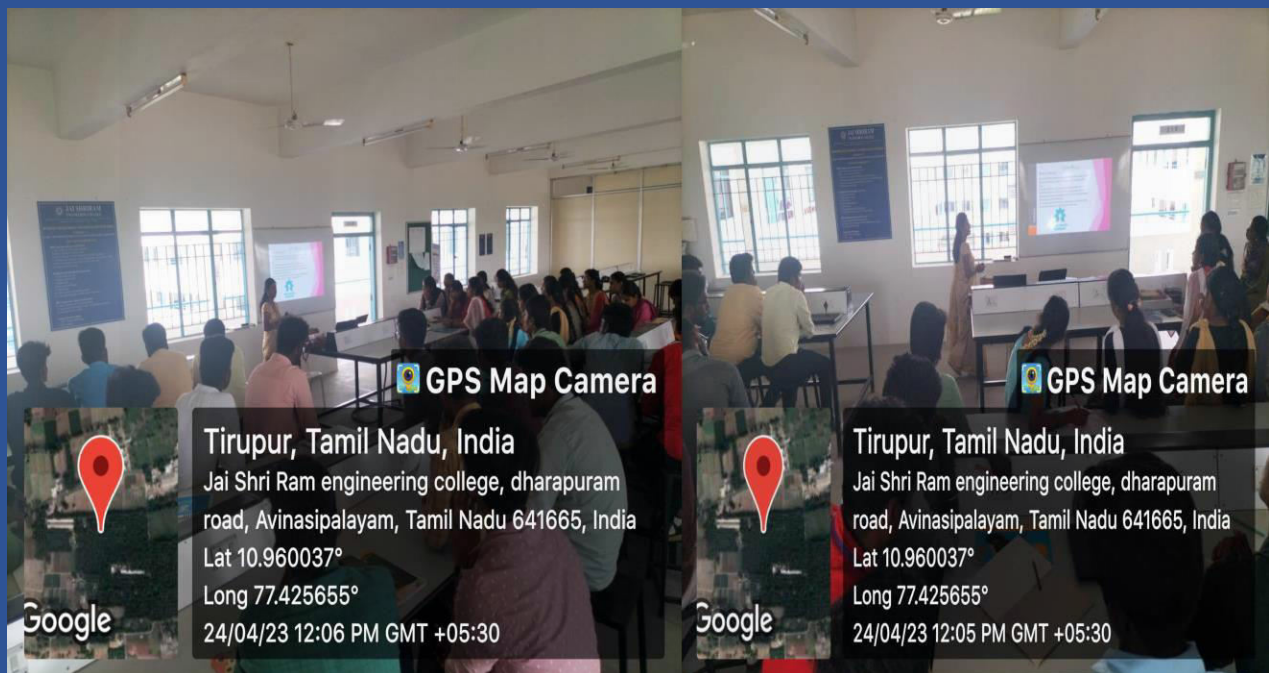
GPS Map Camera

Tirupur, Tamil Nadu, India

Jai Shri Ram engineering college, dharapuram road, Avinasipalayam, Tamil Nadu 641665, India

Lat 10.960037°

Long 77.425655°

24/04/23 12:06 PM GMT +05:30

Google

GPS Map Camera

Tirupur, Tamil Nadu, India

Jai Shri Ram engineering college, dharapuram road, Avinasipalayam, Tamil Nadu 641665, India

Lat 10.960037°

Long 77.425655°

24/04/23 12:05 PM GMT +05:30

Google